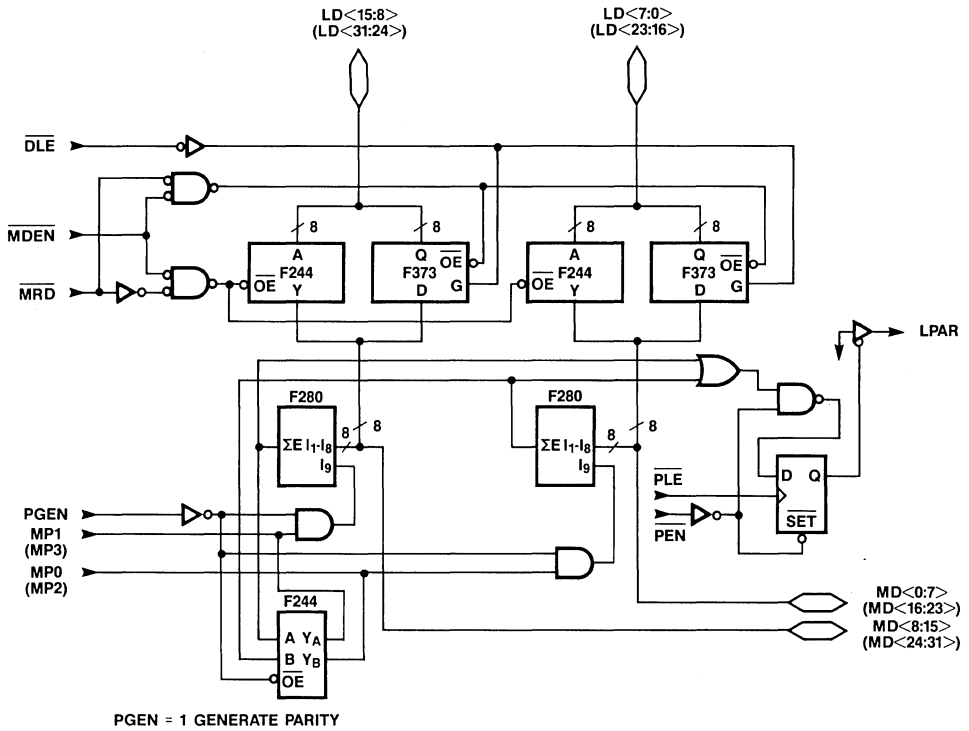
LD<15:8>
(LD<31:24>)

LD<7:0>
(LD<23:16>)

$\overline{DLE}$

$\overline{MDEN}$

$\overline{MRD}$

8

8

8

8

A
F244
$\overline{OE}$ Y

Q
F373 $\overline{OE}$
D G

A
F244
$\overline{OE}$ Y

Q
F373 $\overline{OE}$
D G

LPAR

F280

$\Sigma E$ $I_1$-$I_8$
$I_9$

8 8

F280

$\Sigma E$ $I_1$-$I_8$
$I_9$

8 8

$\overline{PLE}$

$\overline{PEN}$

D Q

$\overline{SET}$

PGEN

MP1
(MP3)

MP0
(MP2)

F244

A $Y_A$
B $Y_B$
$\overline{OE}$

MD<0:7>
(MD<16:23>)

MD<8:15>
(MD<24:31>)

PGEN = 1 GENERATE PARITY